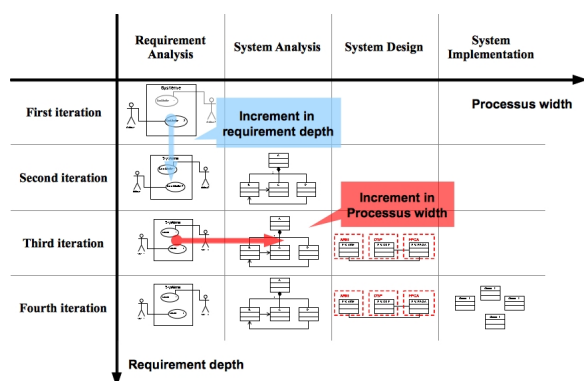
Requirement Analysis

System Analysis

System Design

System Implementation

Processus width

First iteration

Increment in requirement depth

Second iteration

Increment in Processus width

Third iteration

Fourth iteration

Requirement depth